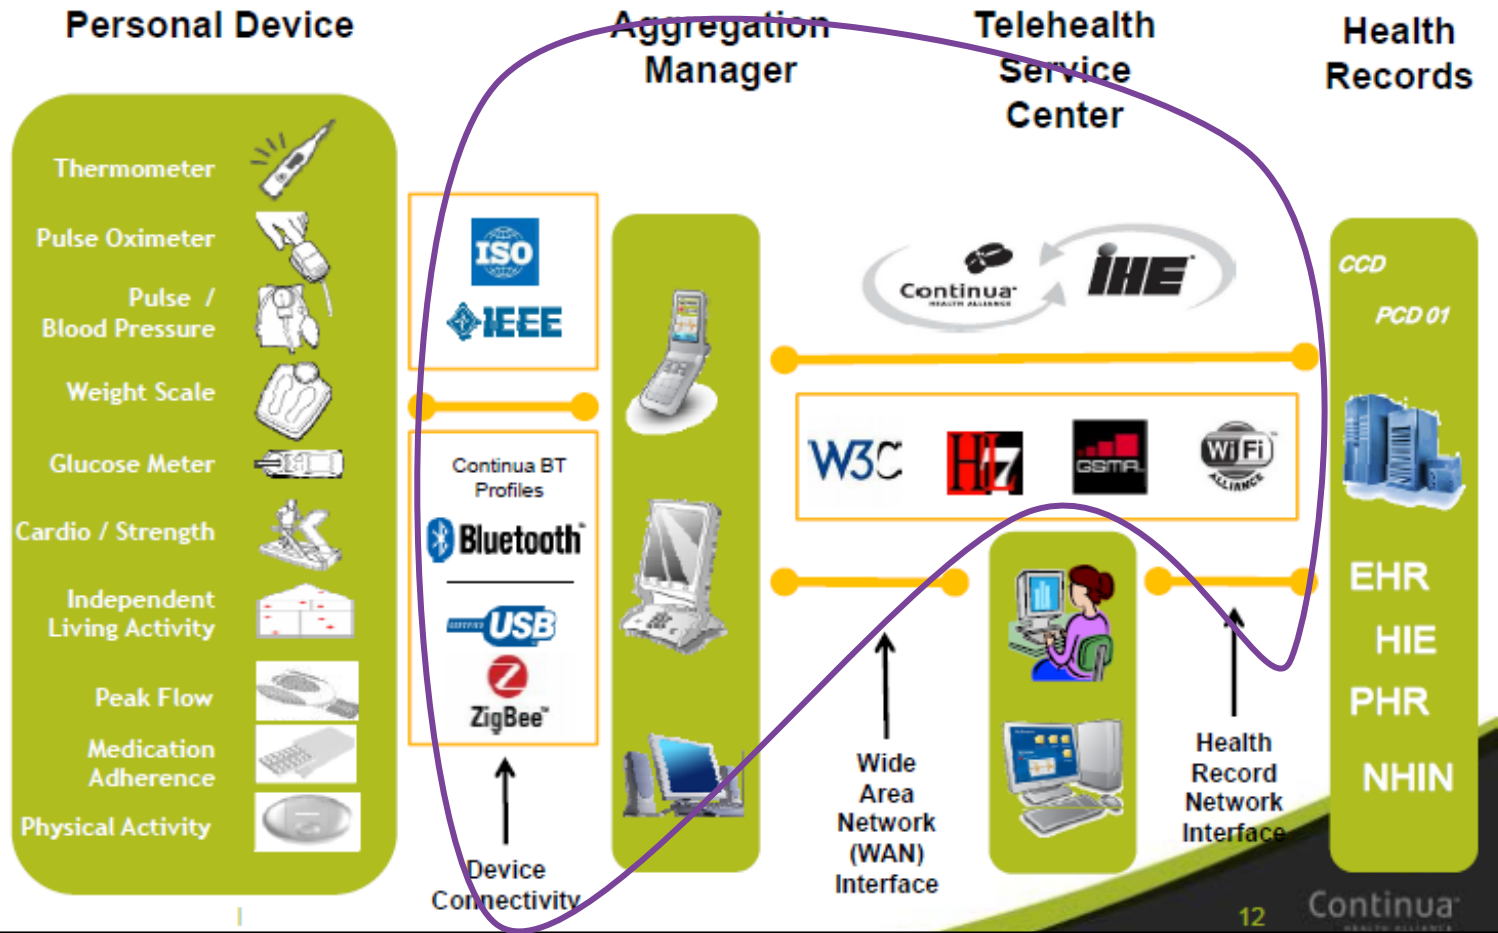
Personal Device

Aggregation Manager

Telehealth Service Center

Health Records

Thermometer

Pulse Oximeter

Pulse / Blood Pressure

Weight Scale

Glucose Meter

Cardio / Strength

Independent Living Activity

Peak Flow

Medication Adherence

Physical Activity

ISO

IEEE

Continua BT Profiles

Bluetooth

USB

ZigBee

Device Connectivity

Continua

IHE

W3C

HL7

GSMA

WiFi ALLIANCE

Wide Area Network (WAN) Interface

Health Record Network Interface

CCD

PCD 01

EHR

HIE

PHR

NHIN

12

Continua